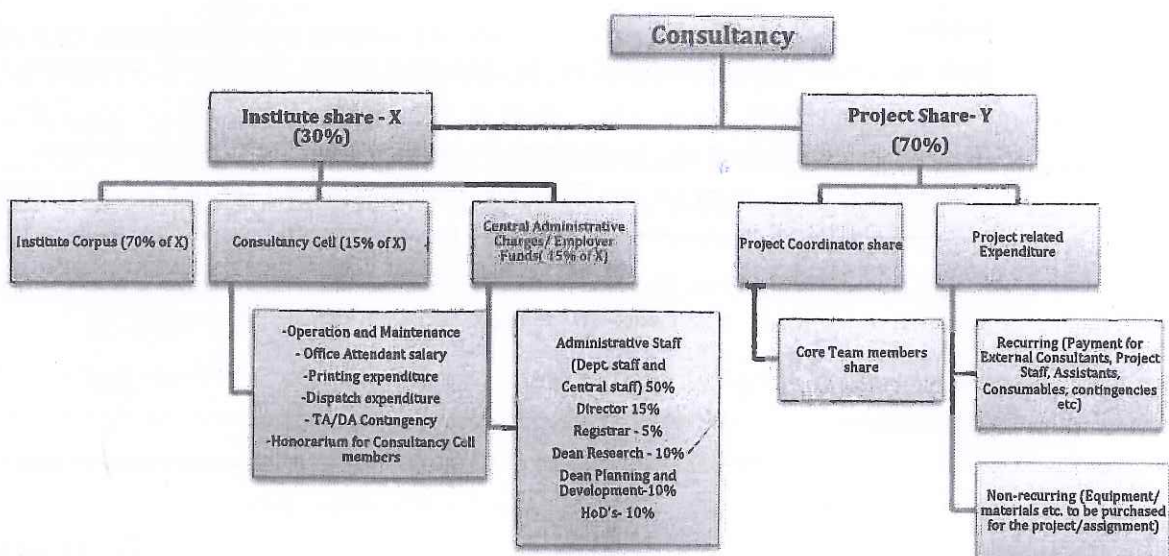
Consultancy

Institute share - X (30%)

Project Share- Y (70%)

Institute Corpus (70% of X)

Consultancy Cell (15% of X)

Central Administrative Charges/ Employer Funds( 15% of X)

Project Coordinator share

Project related Expenditure

-Operation and Maintenance
- Office Attendant salary
-Printing expenditure
-Dispatch expenditure
- TA/DA Contingency
-Honorarium for Consultancy Cell members

Administrative Staff (Dept. staff and Central staff) 50%
Director 15%
Registrar - 5%
Dean Research - 10%
Dean Planning and Development-10%
HoD's- 10%

Core Team members share

Recurring (Payment for External Consultants, Project Staff, Assistants, Consumables, contingencies etc)

Non-recurring (Equipment/ materials etc. to be purchased for the project/assignment)